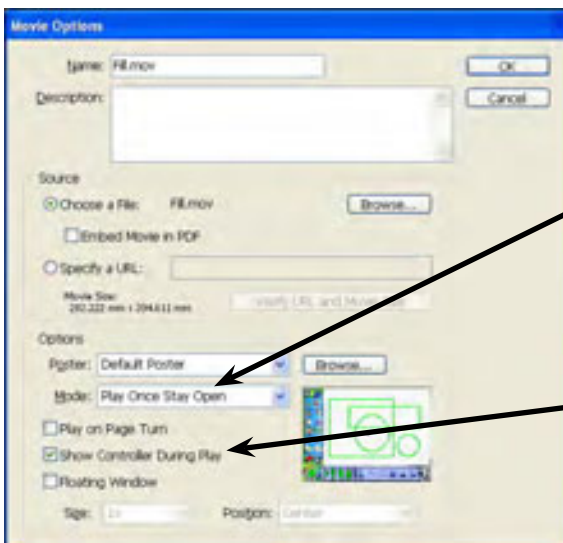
Movie Options

Name: Fill.mov

Description:

OK

Cancel

Source

Choose a File: Fill.mov

Browse...

Embed Movie in PDF

Specify a URL:

Movie Size: 292.222 mm x 394.611 mm

Verify URL and Movie Size

Options

Poster: Default Poster

Browse...

Mode: Play Once Stay Open

Play on Page Turn

Show Controller During Play

Floating Window

Size: 1x

Position: Center